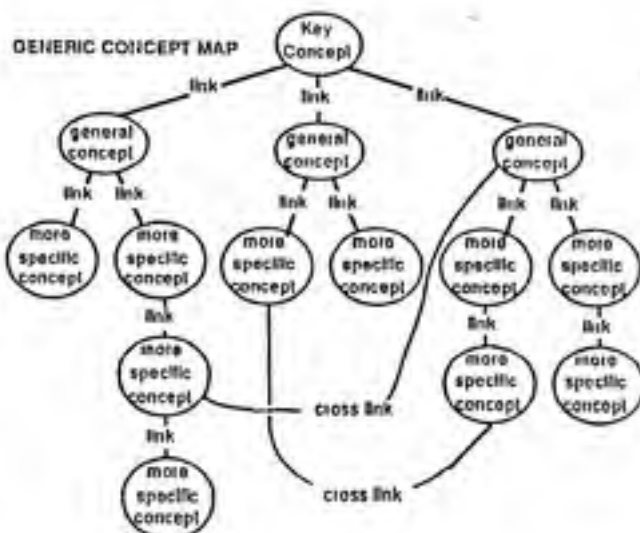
GENERIC CONCEPT MAP

Key Concept

link link link

general concept

general concept

general concept

link link

more specific concept

more specific concept

link link

more specific concept

more specific concept

link link

more specific concept

more specific concept

link

more specific concept

link

more specific concept

link

more specific concept

link

more specific concept

cross link

cross link